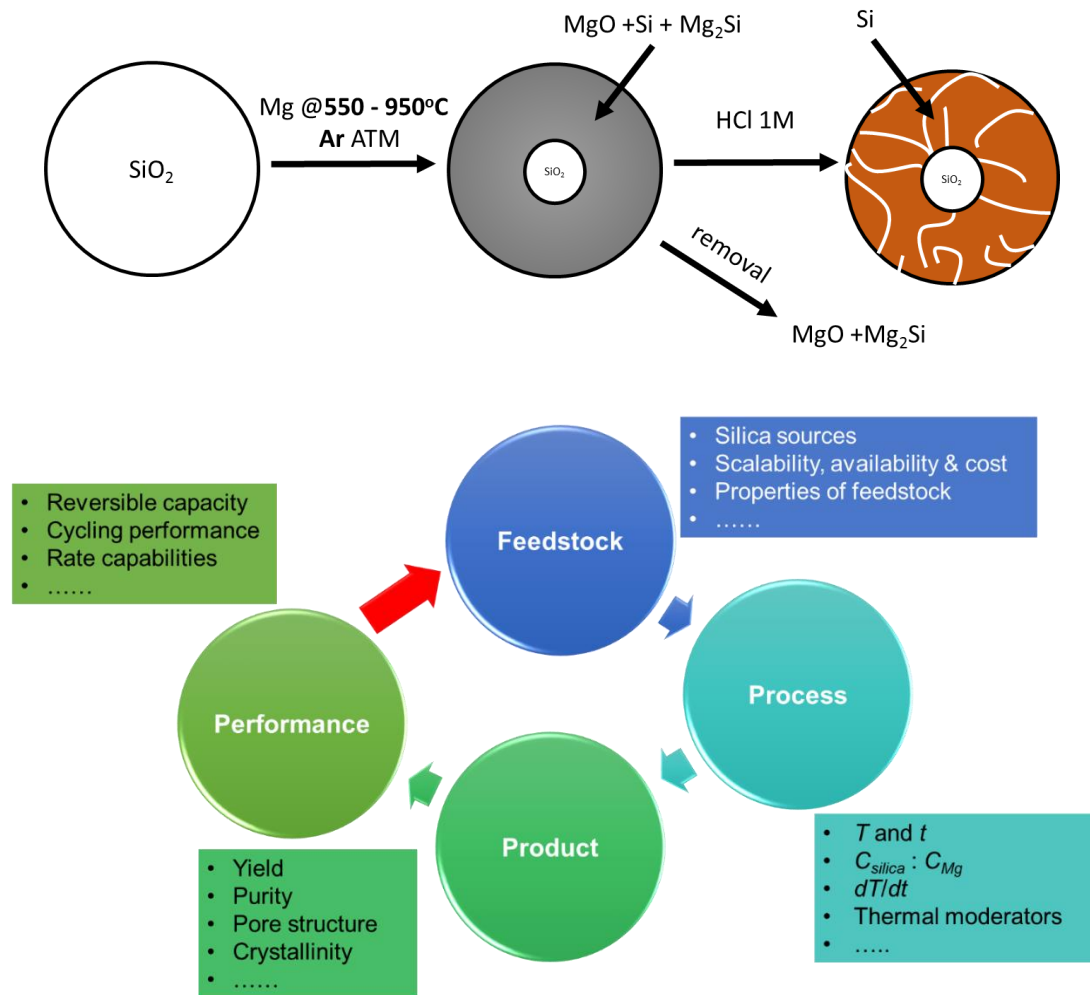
$SiO_2$

Mg @**550 - 950$^o$C**
**Ar** ATM

MgO +Si + $Mg_2Si$

$SiO_2$

HCl 1M

removal

MgO +$Mg_2Si$

Si

$SiO_2$

- Reversible capacity
- Cycling performance
- Rate capabilities
- ……

Feedstock

- Silica sources
- Scalability, availability & cost
- Properties of feedstock
- ……

Performance

Process

Product

- Yield
- Purity
- Pore structure
- Crystallinity
- ……

- $T$ and $t$
- $C_{silica} : C_{Mg}$
- $dT/dt$
- Thermal moderators
- …..